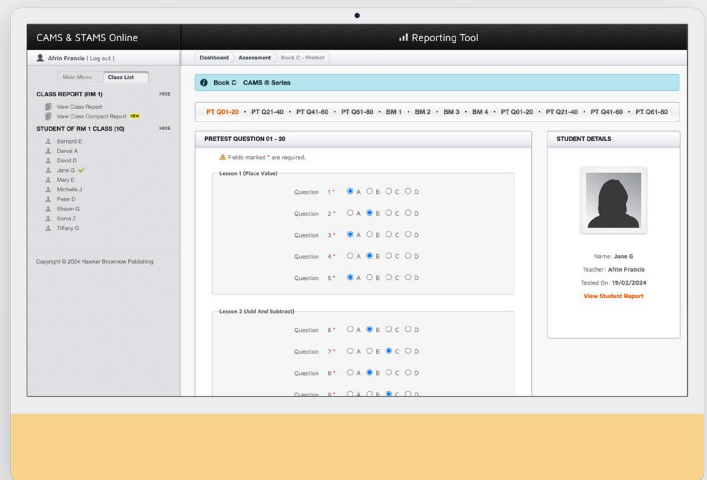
CAMS & STAMS Online

Reporting Tool

Afrin Francis ( Log out )

Main Menu Class List

CLASS REPORT (RM 1) HIDE

View Class Report

View Class Compact Report NEW

STUDENT OF RM 1 CLASS (10) HIDE

Bernard E

Daniel A

David D

Jane G

Mary E

Michelle J

Peter D

Shawn G

Sonia Z

Tiffany G

Copyright © 2024 Hawker Brownlow Publishing

Dashboard Assessment Book C - Pretest

Book C CAMS ® Series

PT Q01-20 • PT Q21-40 • PT Q41-60 • PT Q61-80 • BM 1 • BM 2 • BM 3 • BM 4 • PT Q01-20 • PT Q21-40 • PT Q41-60 • PT Q61-80

PRETEST QUESTION 01 - 20

Fields marked * are required.

Lesson 1 (Place Value)

Question 1 * A B C D

Question 2 * A B C D

Question 3 * A B C D

Question 4 * A B C D

Question 5 * A B C D

Lesson 2 (Add And Subtract)

Question 6 * A B C D

Question 7 * A B C D

Question 8 * A B C D

Question 9 * A B C D

STUDENT DETAILS

Name: Jane G

Teacher: Afrin Francis

Tested On: 19/02/2024

View Student Report